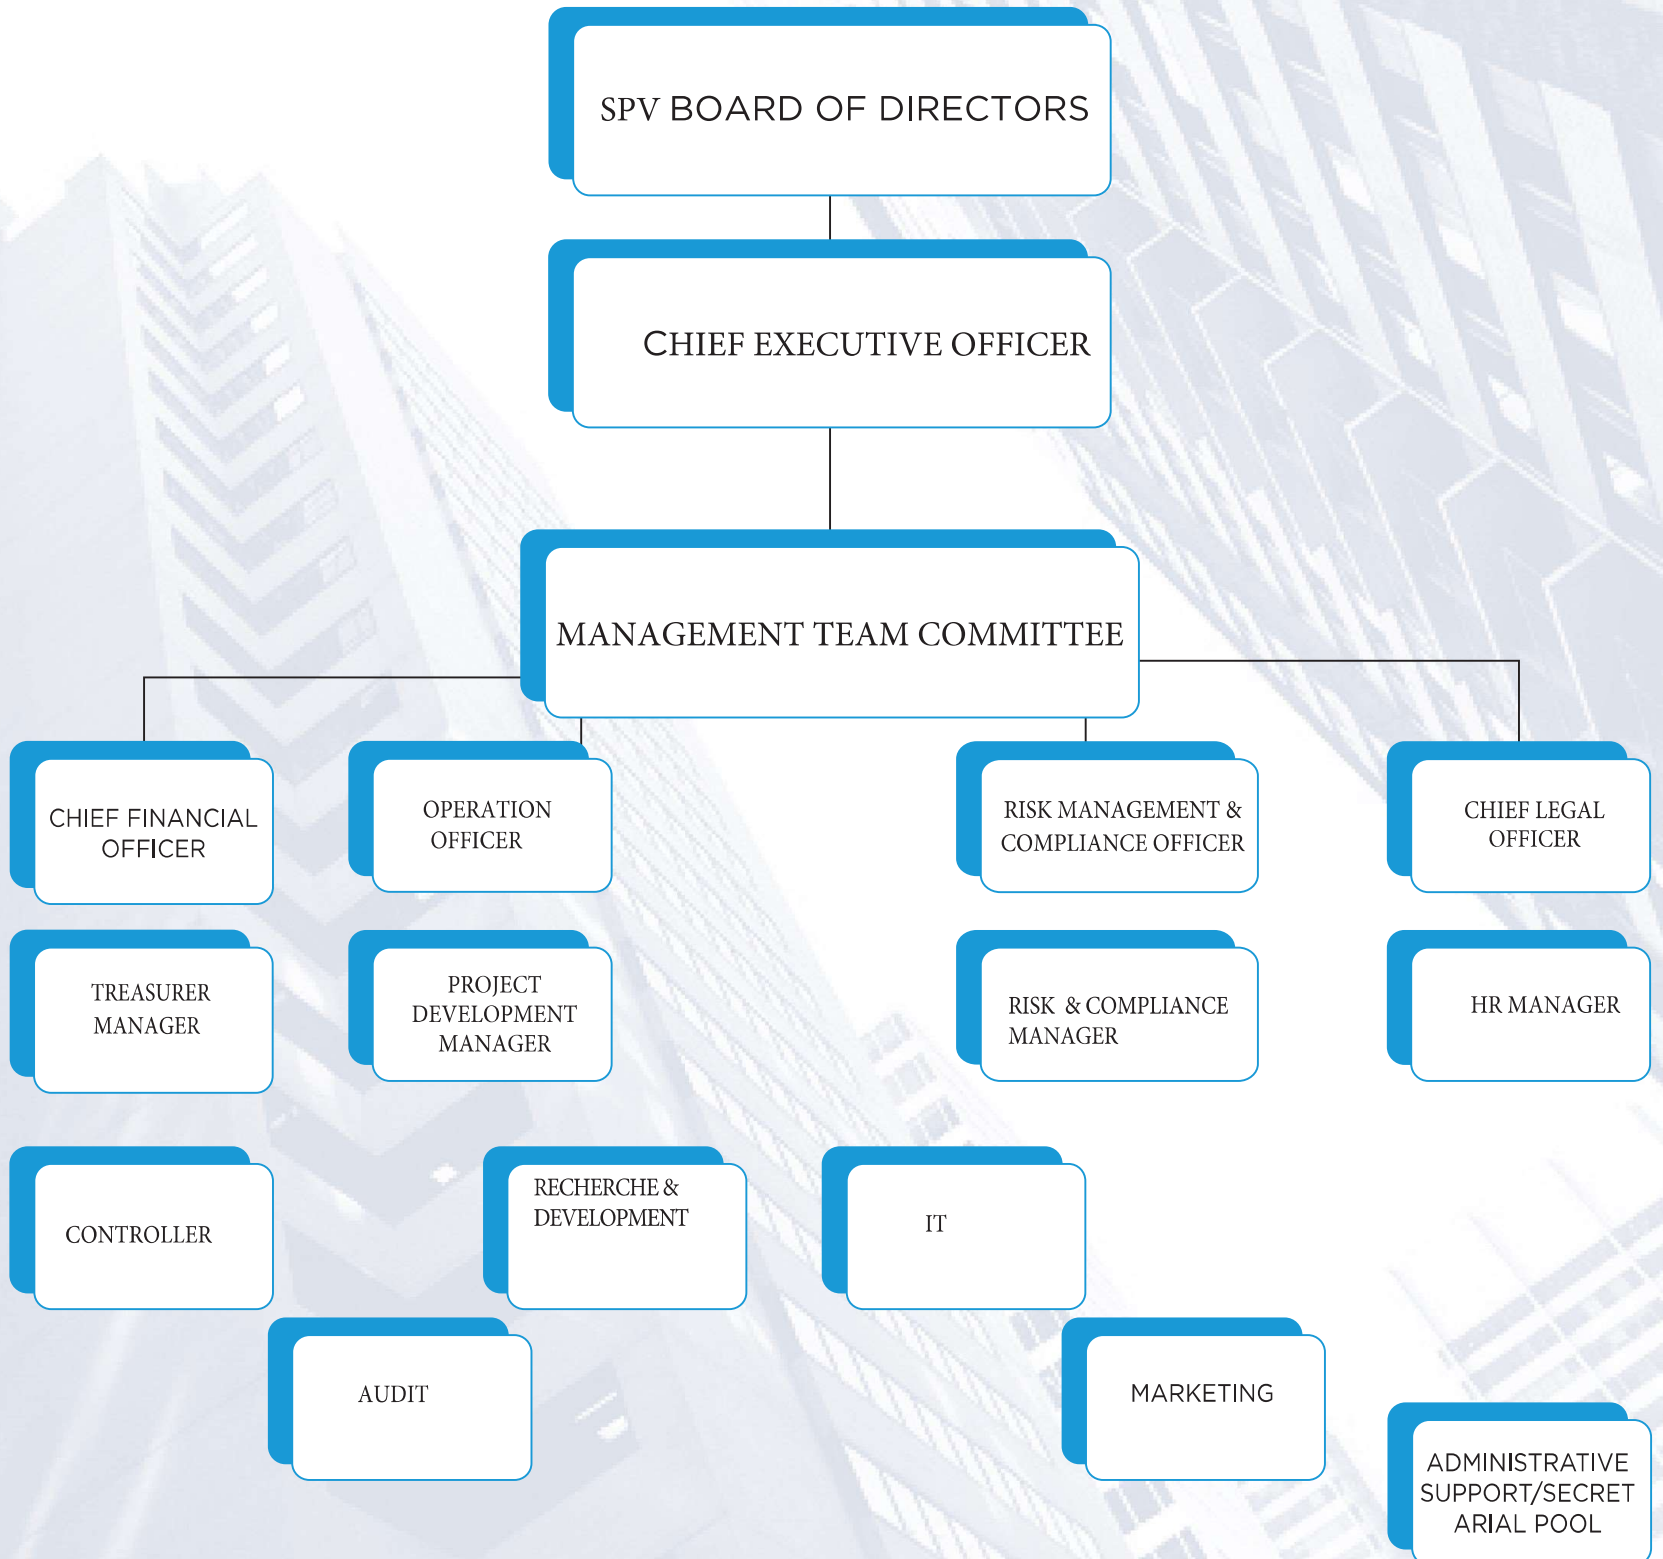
SPV BOARD OF DIRECTORS

CHIEF EXECUTIVE OFFICER

MANAGEMENT TEAM COMMITTEE

CHIEF FINANCIAL OFFICER

OPERATION OFFICER

RISK MANAGEMENT & COMPLIANCE OFFICER

CHIEF LEGAL OFFICER

TREASURER MANAGER

PROJECT DEVELOPMENT MANAGER

RISK & COMPLIANCE MANAGER

HR MANAGER

CONTROLLER

RECHERCHE & DEVELOPMENT

IT

AUDIT

MARKETING

ADMINISTRATIVE SUPPORT/SECRET ARIAL POOL